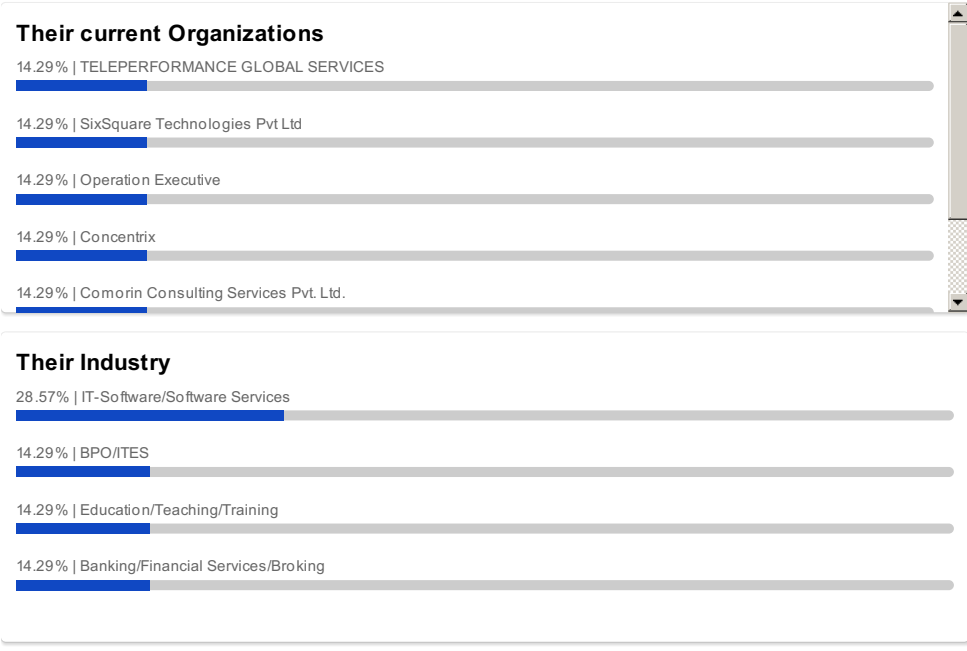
Their current Organizations

14.29% | TELEPERFORMANCE GLOBAL SERVICES

14.29% | SixSquare Technologies Pvt Ltd

14.29% | Operation Executive

14.29% | Concentrix

14.29% | Comorin Consulting Services Pvt. Ltd.

Their Industry

28.57% | IT-Software/Software Services

14.29% | BPO/ITES

14.29% | Education/Teaching/Training

14.29% | Banking/Financial Services/Broking